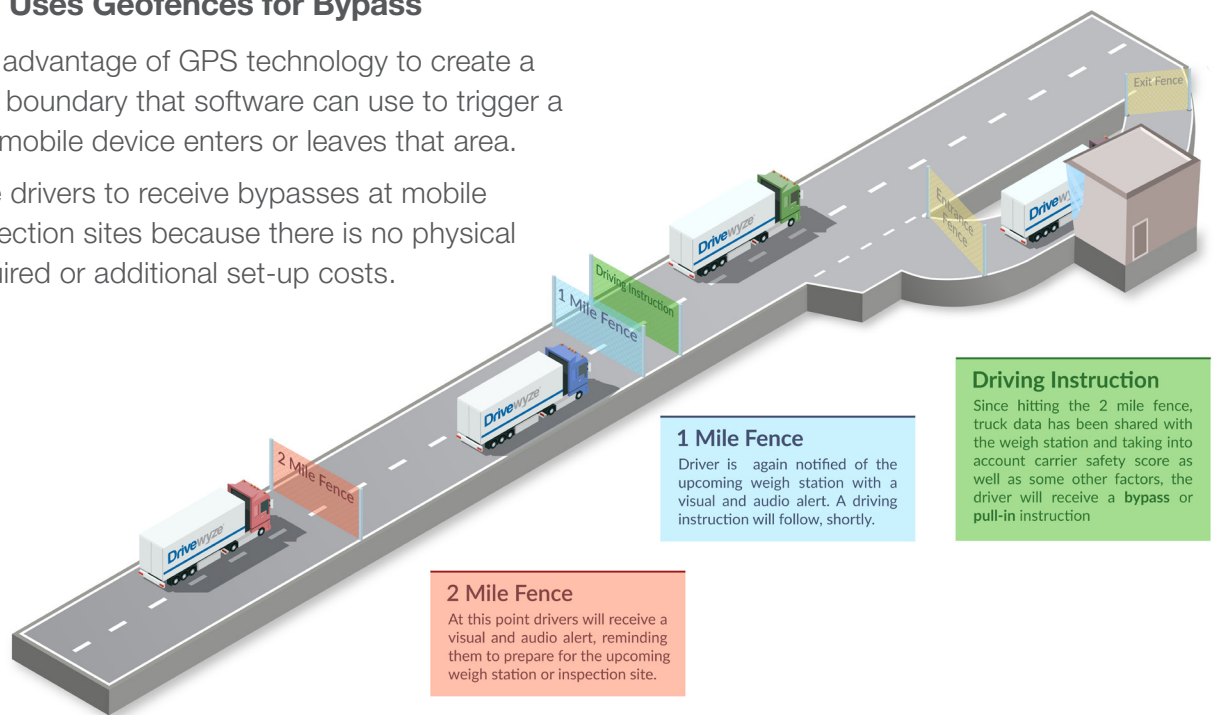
Uses Geofences for Bypass

advantage of GPS technology to create a boundary that software can use to trigger a mobile device enters or leaves that area.

e drivers to receive bypasses at mobile ection sites because there is no physical ired or additional set-up costs.

Exit Fence

Entrance Fence

Drivewyze

Driving Instruction

1 Mile Fence

Drivewyze

Drivewyze

2 Mile Fence

Drivewyze

Driving Instruction
Since hitting the 2 mile fence, truck data has been shared with the weigh station and taking into account carrier safety score as well as some other factors, the driver will receive a **bypass** or **pull-in** instruction

1 Mile Fence
Driver is again notified of the upcoming weigh station with a visual and audio alert. A driving instruction will follow, shortly.

2 Mile Fence
At this point drivers will receive a visual and audio alert, reminding them to prepare for the upcoming weigh station or inspection site.